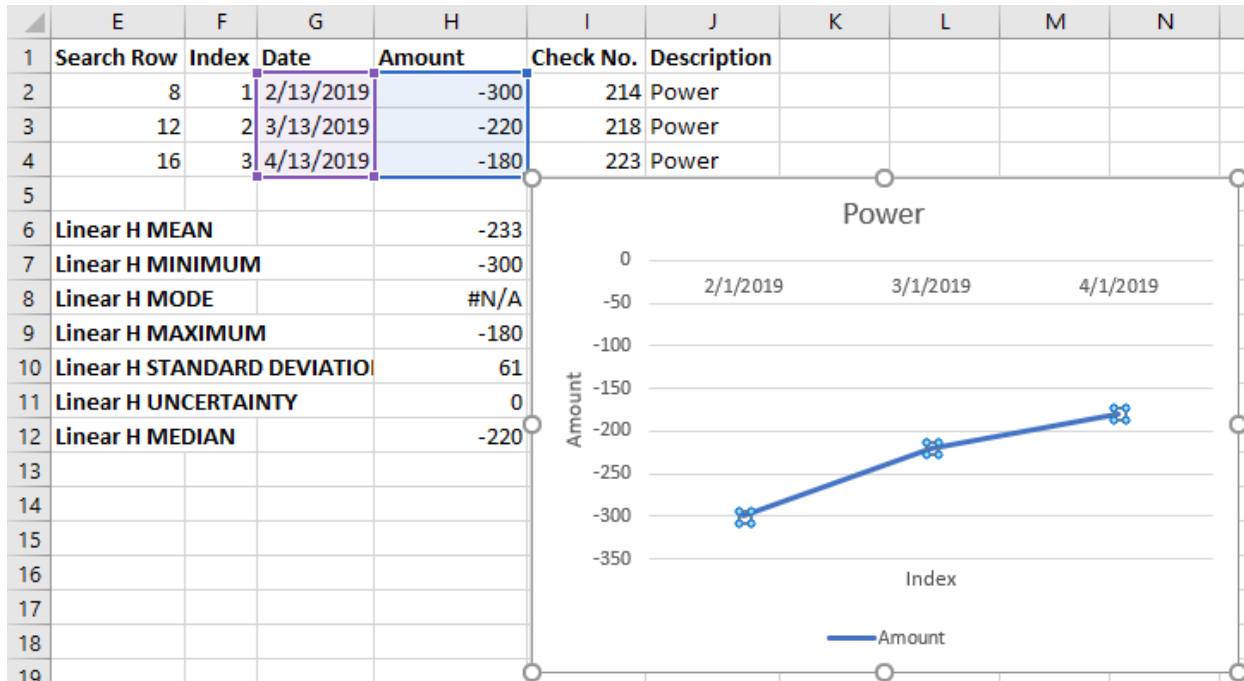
| | E | F | G | H | I | J | K | L | M | N |
|---|---|---|---|---|---|---|---|---|---|---|
| 1 | Search Row | Index | Date | Amount | Check No. | Description | | | | |
| 2 | 8 | 1 | 2/13/2019 | -300 | 214 | Power | | | | |
| 3 | 12 | 2 | 3/13/2019 | -220 | 218 | Power | | | | |
| 4 | 16 | 3 | 4/13/2019 | -180 | 223 | Power | | | | |
| 5 | | | | | | | | | | |
| 6 | Linear H MEAN | | | -233 | | | | | | |
| 7 | Linear H MINIMUM | | | -300 | | | | | | |
| 8 | Linear H MODE | | | #N/A | | | | | | |
| 9 | Linear H MAXIMUM | | | -180 | | | | | | |
| 10 | Linear H STANDARD DEVIATIO | | | 61 | | | | | | |
| 11 | Linear H UNCERTAINTY | | | 0 | | | | | | |
| 12 | Linear H MEDIAN | | | -220 | | | | | | |
| 13 | | | | | | | | | | |
| 14 | | | | | | | | | | |
| 15 | | | | | | | | | | |
| 16 | | | | | | | | | | |
| 17 | | | | | | | | | | |
| 18 | | | | | | | | | | |
| 19 | | | | | | | | | | |

Power

0
-50
-100
-150
-200
-250
-300
-350

Amount

2/1/2019 3/1/2019 4/1/2019

Index

Amount